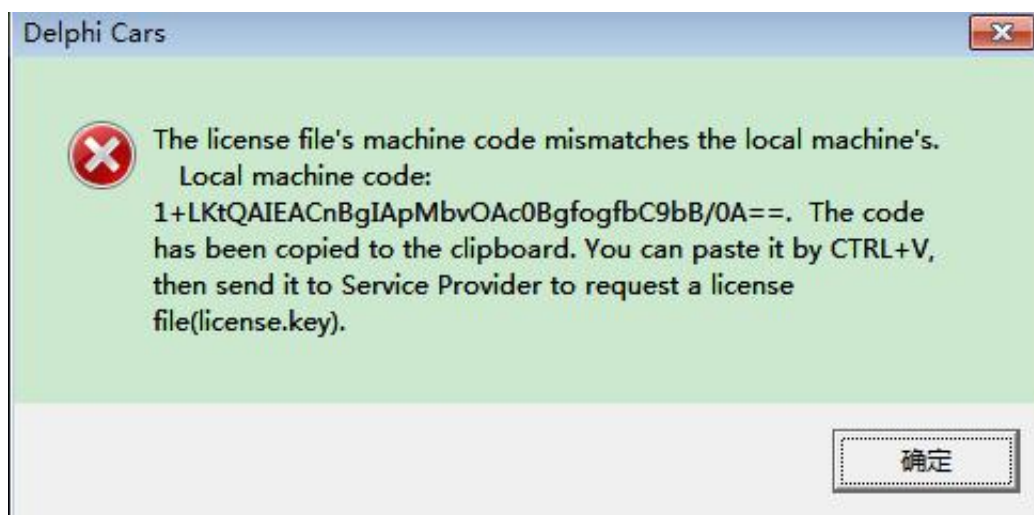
Delphi Cars

The license file's machine code mismatches the local machine's.
Local machine code:
1+LKtQAIEACnBgIApMbvOAc0BgfogfbC9bB/0A==. The code has been copied to the clipboard. You can paste it by CTRL+V, then send it to Service Provider to request a license file(license.key).

确定